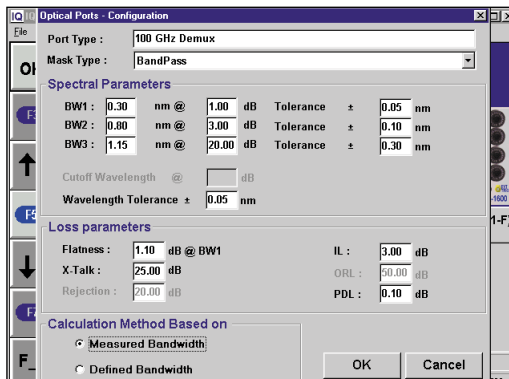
IQ Optical Ports - Configuration

File

OK

F

F5

F

F_

1-F

-1600

Port Type : 100 GHz Demux

Mask Type : BandPass

Spectral Parameters

BW1 : 0.30 nm @ 1.00 dB Tolerance ± 0.05 nm

BW2 : 0.80 nm @ 3.00 dB Tolerance ± 0.10 nm

BW3 : 1.15 nm @ 20.00 dB Tolerance ± 0.30 nm

Cutoff Wavelength @ dB

Wavelength Tolerance ± 0.05 nm

Loss parameters

Flatness : 1.10 dB @ BW1

X-Talk : 25.00 dB

Rejection : 20.00 dB

IL : 3.00 dB

ORL : 50.00 dB

PDL : 0.10 dB

Calculation Method Based on

Measured Bandwidth

Defined Bandwidth

OK

Cancel